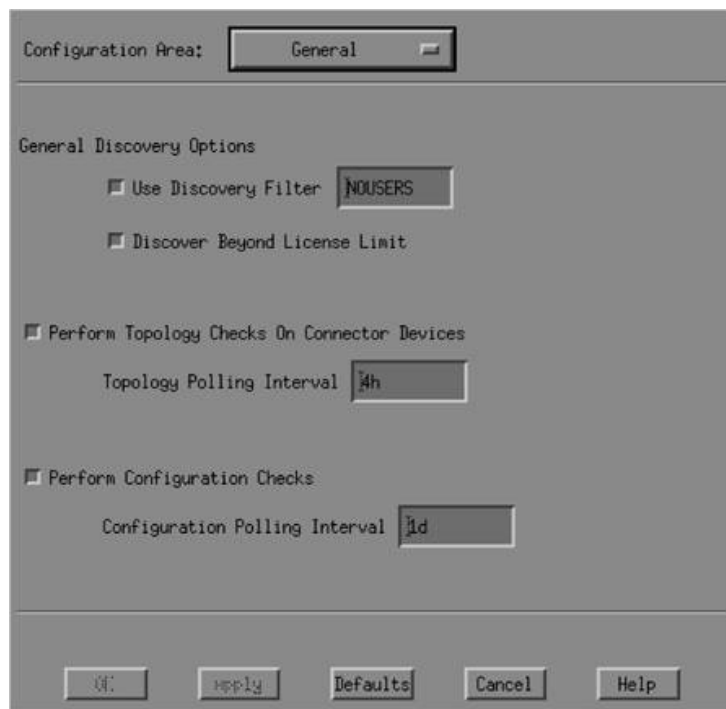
Configuration Area: General

General Discovery Options

Use Discovery Filter NOUSERS

Discover Beyond License Limit

Perform Topology Checks On Connector Devices

Topology Polling Interval 4h

Perform Configuration Checks

Configuration Polling Interval 1d

OK Apply Defaults Cancel Help